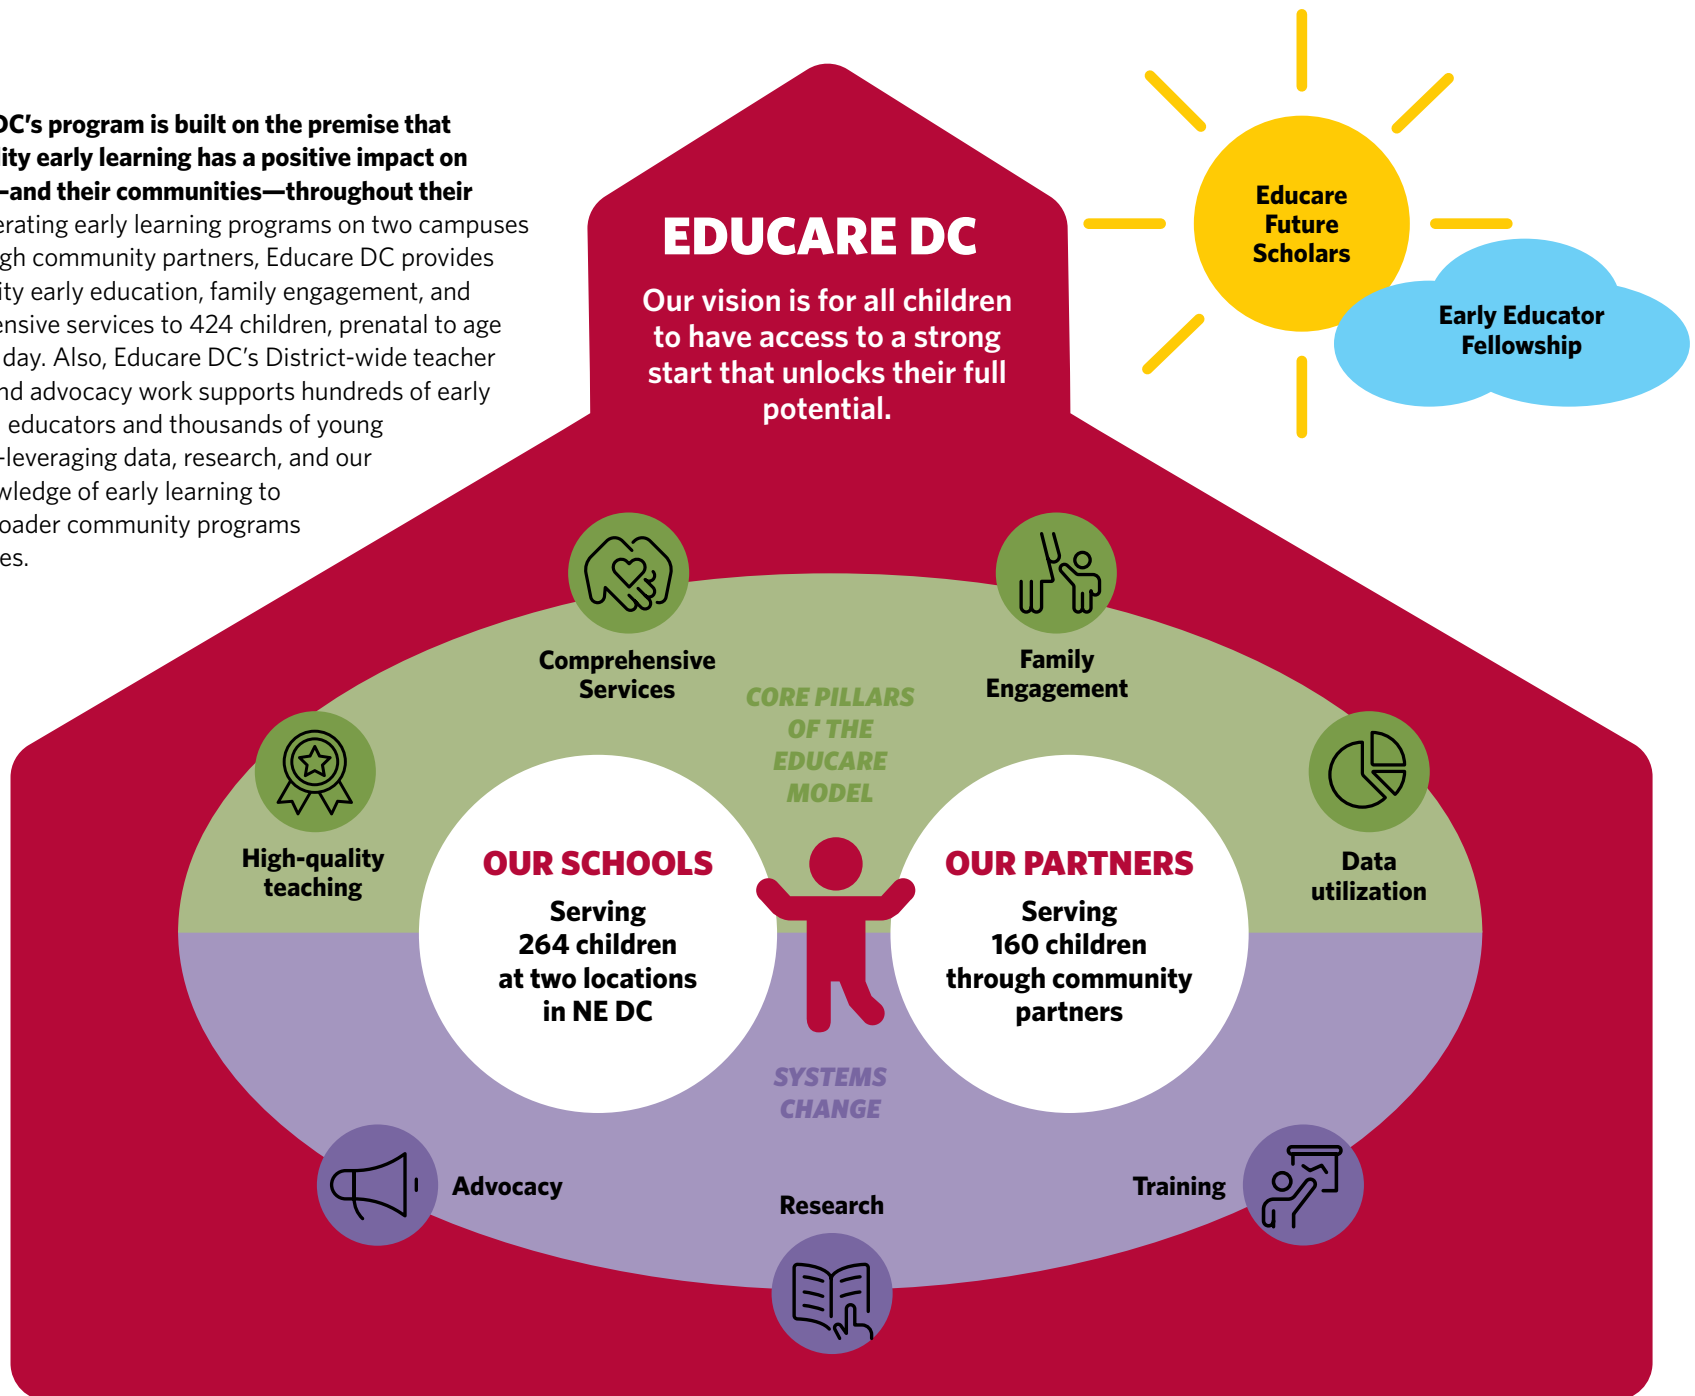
DC's program is built on the premise that ity early learning has a positive impact on –and their communities—throughout their erating early learning programs on two campuses gh community partners, Educare DC provides ity early education, family engagement, and ensive services to 424 children, prenatal to age day. Also, Educare DC's District-wide teacher nd advocacy work supports hundreds of early educators and thousands of young -leveraging data, research, and our wledge of early learning to oader community programs es.

EDUCARE DC

Our vision is for all children to have access to a strong start that unlocks their full potential.

Educare Future Scholars

Early Educator Fellowship

Comprehensive Services

Family Engagement

CORE PILLARS OF THE EDUCARE MODEL

High-quality teaching

Data utilization

OUR SCHOOLS

Serving 264 children at two locations in NE DC

OUR PARTNERS

Serving 160 children through community partners

SYSTEMS CHANGE

Advocacy

Research

Training